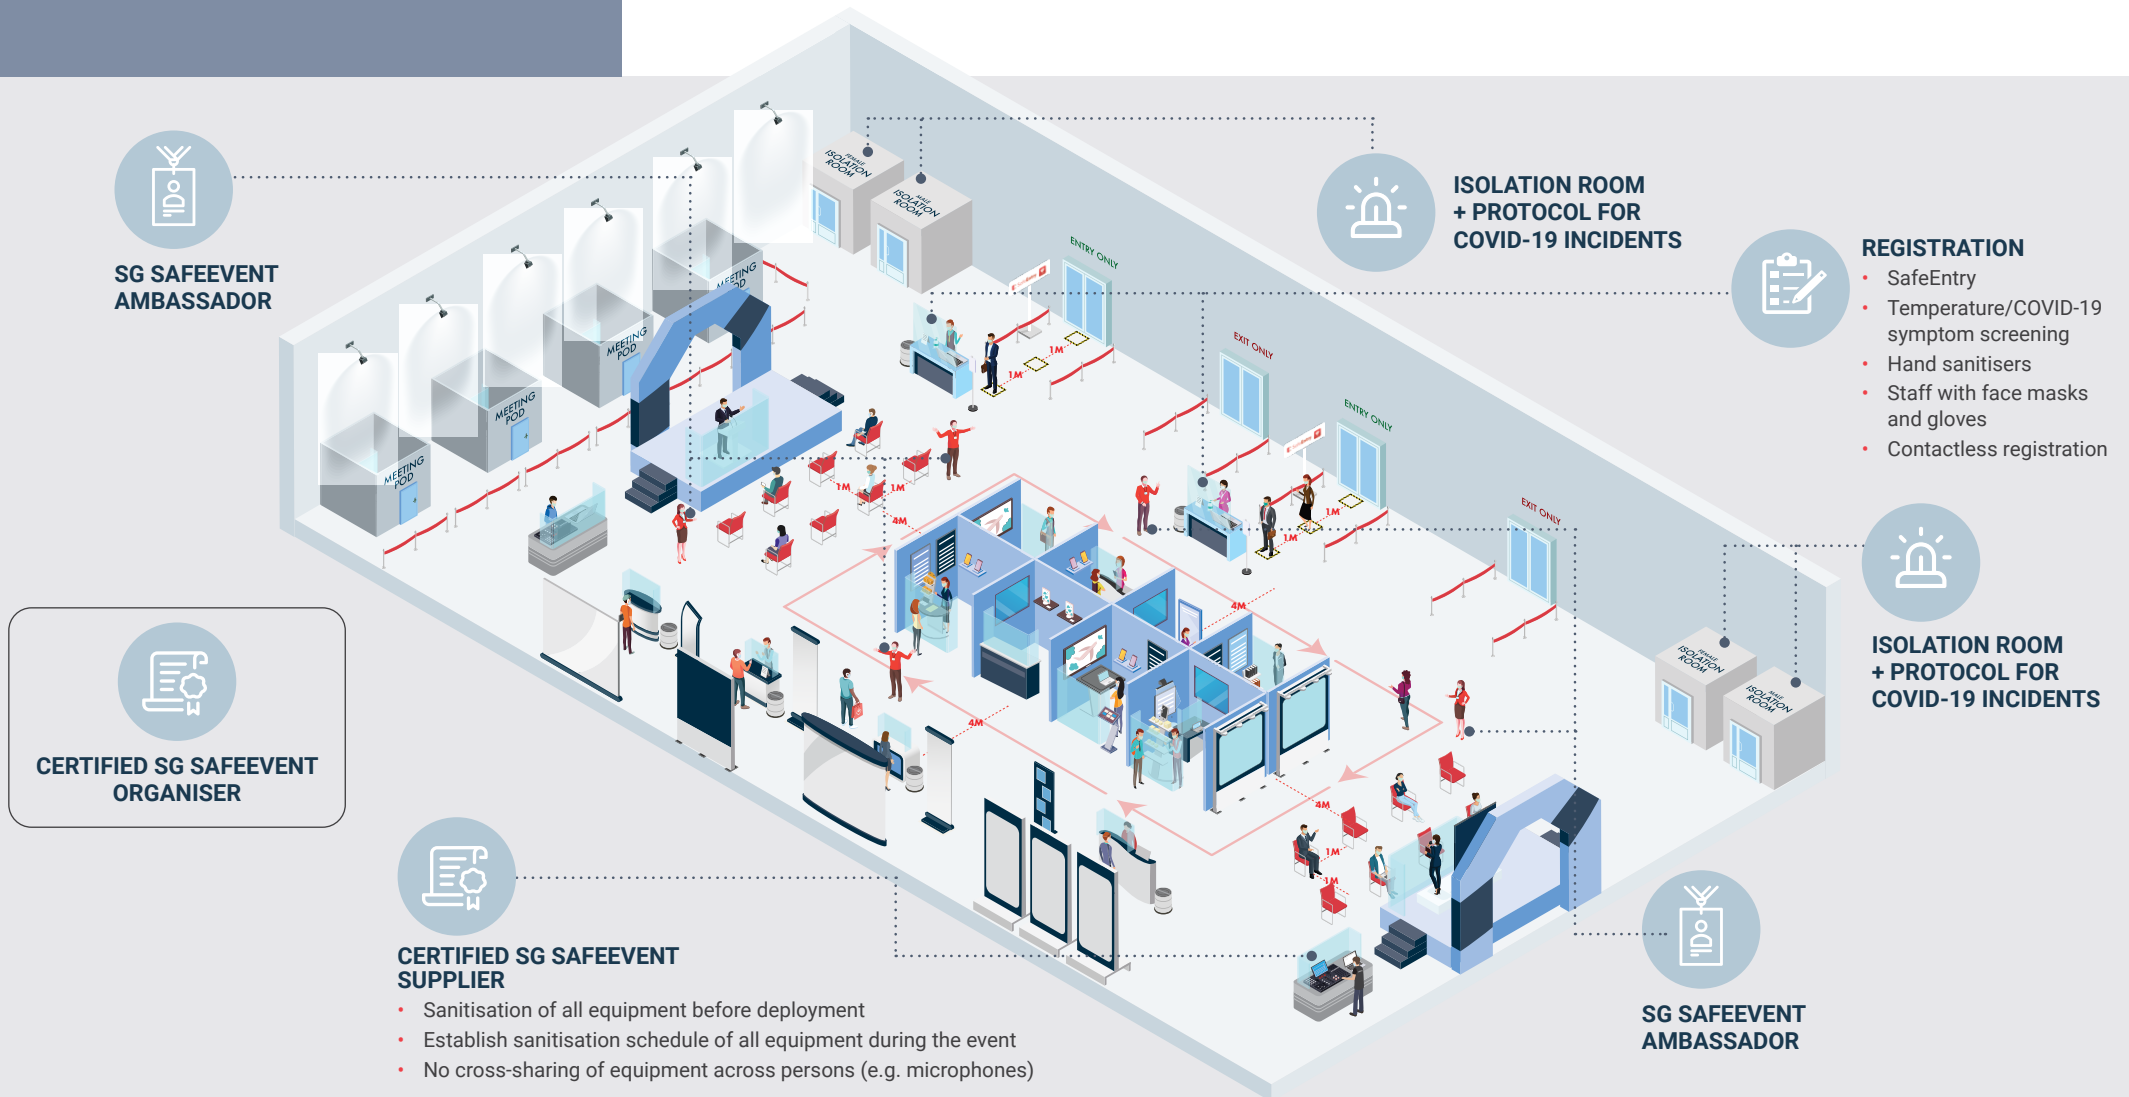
SG SAFEEVENT AMBASSADOR

ISOLATION ROOM + PROTOCOL FOR COVID-19 INCIDENTS

REGISTRATION
• SafeEntry
• Temperature/COVID-19 symptom screening
• Hand sanitisers
• Staff with face masks and gloves
• Contactless registration

ISOLATION ROOM + PROTOCOL FOR COVID-19 INCIDENTS

CERTIFIED SG SAFEEVENT ORGANISER

CERTIFIED SG SAFEEVENT SUPPLIER
• Sanitisation of all equipment before deployment
• Establish sanitisation schedule of all equipment during the event
• No cross-sharing of equipment across persons (e.g. microphones)

SG SAFEEVENT AMBASSADOR

MEETING POD
MEETING POD
MEETING POD
MEETING POD
MEETING POD
FEMALE ISOLATION ROOM
MALE ISOLATION ROOM
FEMALE ISOLATION ROOM
MALE ISOLATION ROOM
ENTRY ONLY
EXIT ONLY
ENTRY ONLY
EXIT ONLY
1M
1M
1M
1M
1M
1M
1M
1M
4M
4M
4M
4M
4M